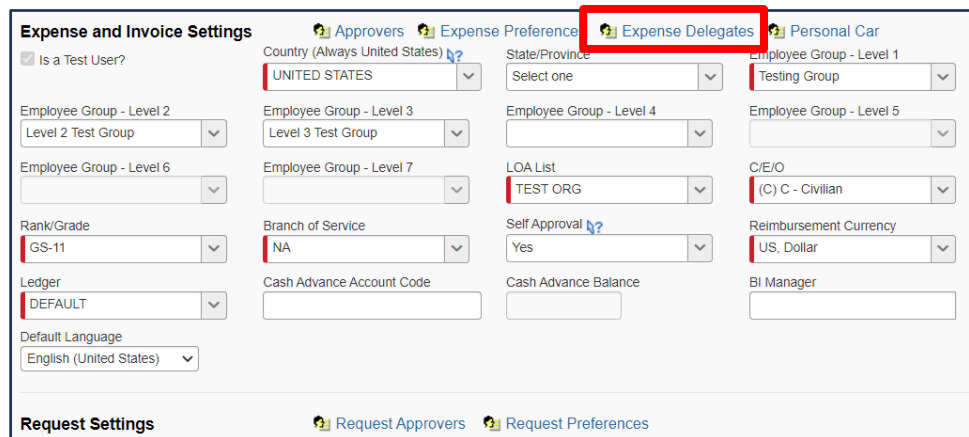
Expense and Invoice Settings
Approvers Expense Preference Expense Delegates Personal Car

Is a Test User?

Country (Always United States)
UNITED STATES

State/Province
Select one

Employee Group - Level 1
Testing Group

Employee Group - Level 2
Level 2 Test Group

Employee Group - Level 3
Level 3 Test Group

Employee Group - Level 4

Employee Group - Level 5

Employee Group - Level 6

Employee Group - Level 7

LOA List
TEST ORG

C/E/O
(C) C - Civilian

Rank/Grade
GS-11

Branch of Service
NA

Self Approval
Yes

Reimbursement Currency
US, Dollar

Ledger
DEFAULT

Cash Advance Account Code

Cash Advance Balance

BI Manager

Default Language
English (United States)

Request Settings
Request Approvers Request Preferences